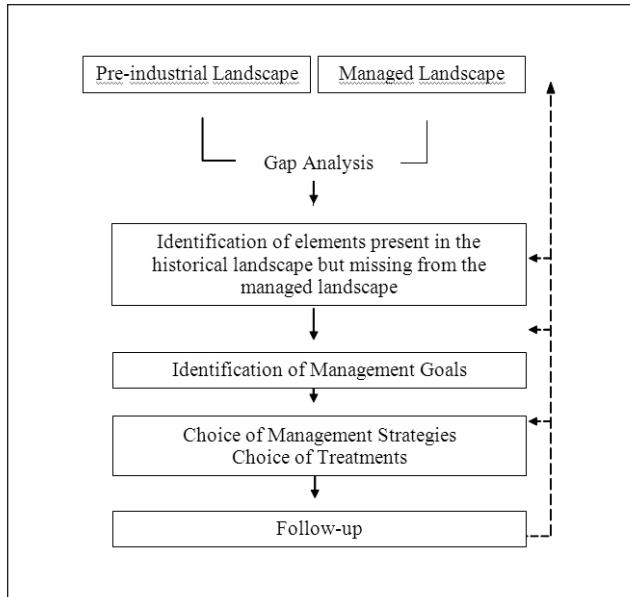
Pre-industrial Landscape

Managed Landscape

Gap Analysis

Identification of elements present in the historical landscape but missing from the managed landscape

Identification of Management Goals

Choice of Management Strategies
Choice of Treatments

Follow-up